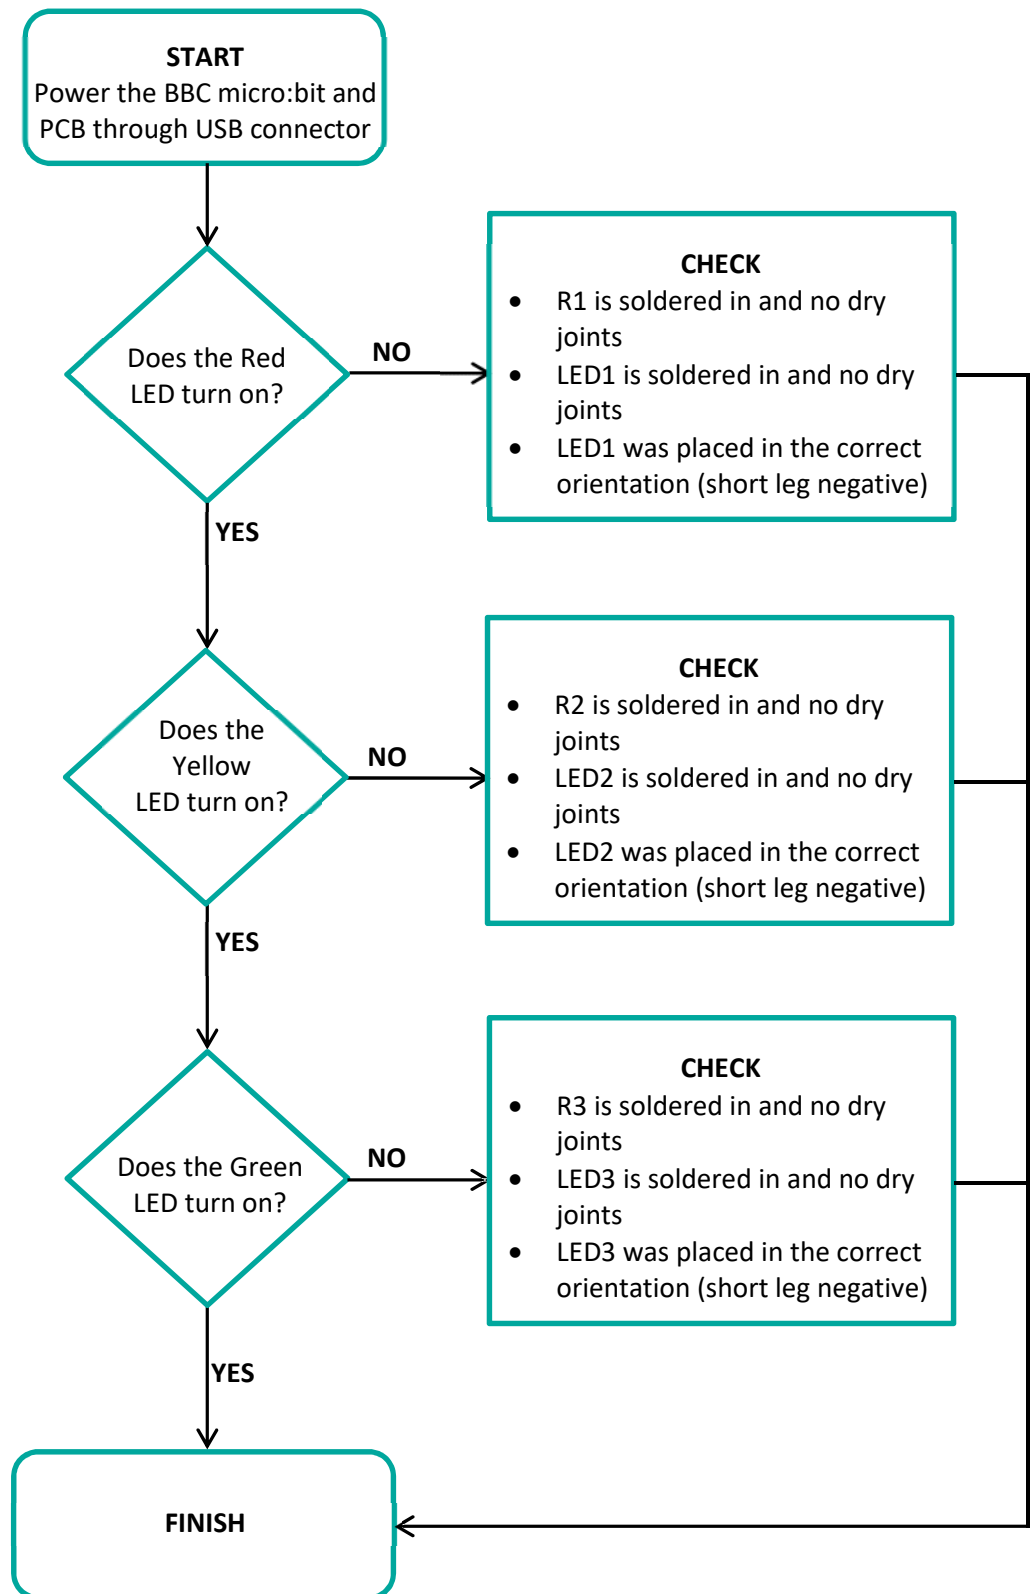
START
Power the BBC micro:bit and PCB through USB connector

Does the Red LED turn on?

NO

CHECK
- R1 is soldered in and no dry joints
- LED1 is soldered in and no dry joints
- LED1 was placed in the correct orientation (short leg negative)

YES

Does the Yellow LED turn on?

NO

CHECK
- R2 is soldered in and no dry joints
- LED2 is soldered in and no dry joints
- LED2 was placed in the correct orientation (short leg negative)

YES

Does the Green LED turn on?

NO

CHECK
- R3 is soldered in and no dry joints
- LED3 is soldered in and no dry joints
- LED3 was placed in the correct orientation (short leg negative)

YES

FINISH